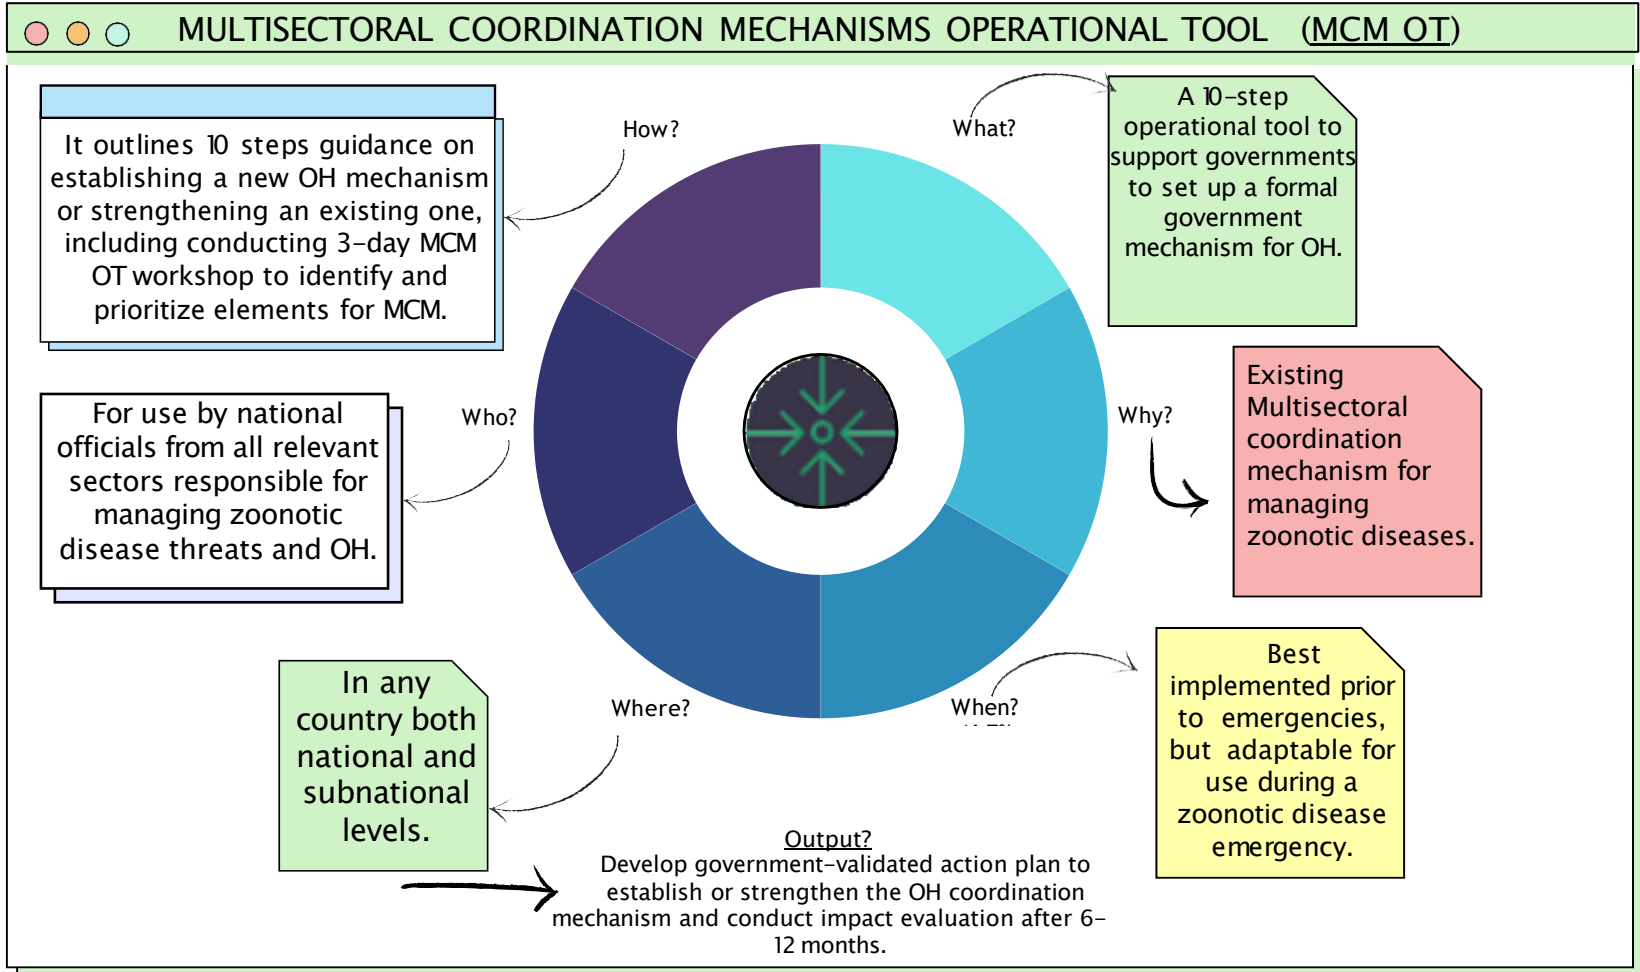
MULTISECTORAL COORDINATION MECHANISMS OPERATIONAL TOOL (MCM OT)

It outlines 10 steps guidance on establishing a new OH mechanism or strengthening an existing one, including conducting 3-day MCM OT workshop to identify and prioritize elements for MCM.

How?

What?

A 10-step operational tool to support governments to set up a formal government mechanism for OH.

For use by national officials from all relevant sectors responsible for managing zoonotic disease threats and OH.

Who?

Why?

Existing Multisectoral coordination mechanism for managing zoonotic diseases.

In any country both national and subnational levels.

Where?

When?

Best implemented prior to emergencies, but adaptable for use during a zoonotic disease emergency.

Output?
Develop government-validated action plan to establish or strengthen the OH coordination mechanism and conduct impact evaluation after 6-12 months.